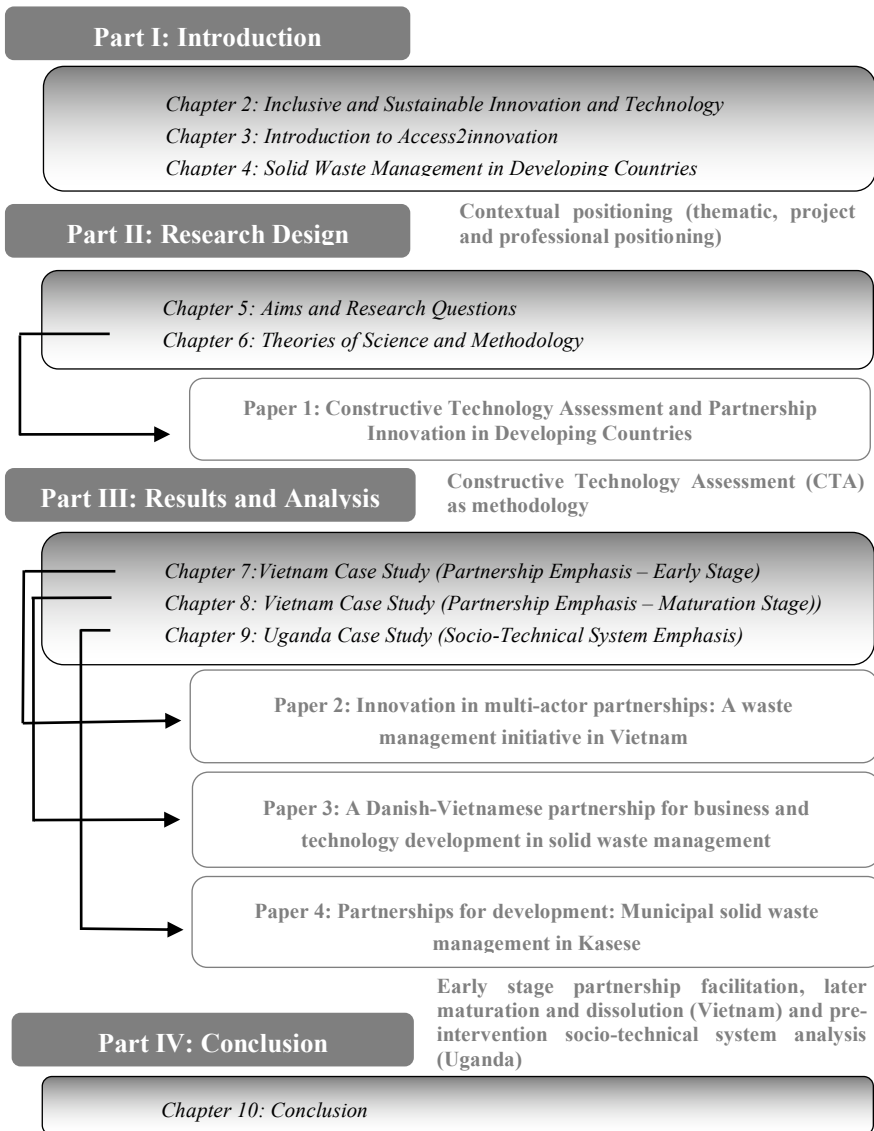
Part I: Introduction

Chapter 2: Inclusive and Sustainable Innovation and Technology

Chapter 3: Introduction to Access2innovation

Chapter 4: Solid Waste Management in Developing Countries

Part II: Research Design

Contextual positioning (thematic, project and professional positioning)

Chapter 5: Aims and Research Questions

Chapter 6: Theories of Science and Methodology

Paper 1: Constructive Technology Assessment and Partnership Innovation in Developing Countries

Part III: Results and Analysis

Constructive Technology Assessment (CTA) as methodology

Chapter 7:Vietnam Case Study (Partnership Emphasis – Early Stage)

Chapter 8: Vietnam Case Study (Partnership Emphasis – Maturation Stage))

Chapter 9: Uganda Case Study (Socio-Technical System Emphasis)

Paper 2: Innovation in multi-actor partnerships: A waste management initiative in Vietnam

Paper 3: A Danish-Vietnamese partnership for business and technology development in solid waste management

Paper 4: Partnerships for development: Municipal solid waste management in Kasese

Early stage partnership facilitation, later maturation and dissolution (Vietnam) and pre-intervention socio-technical system analysis (Uganda)

Part IV: Conclusion

Chapter 10: Conclusion